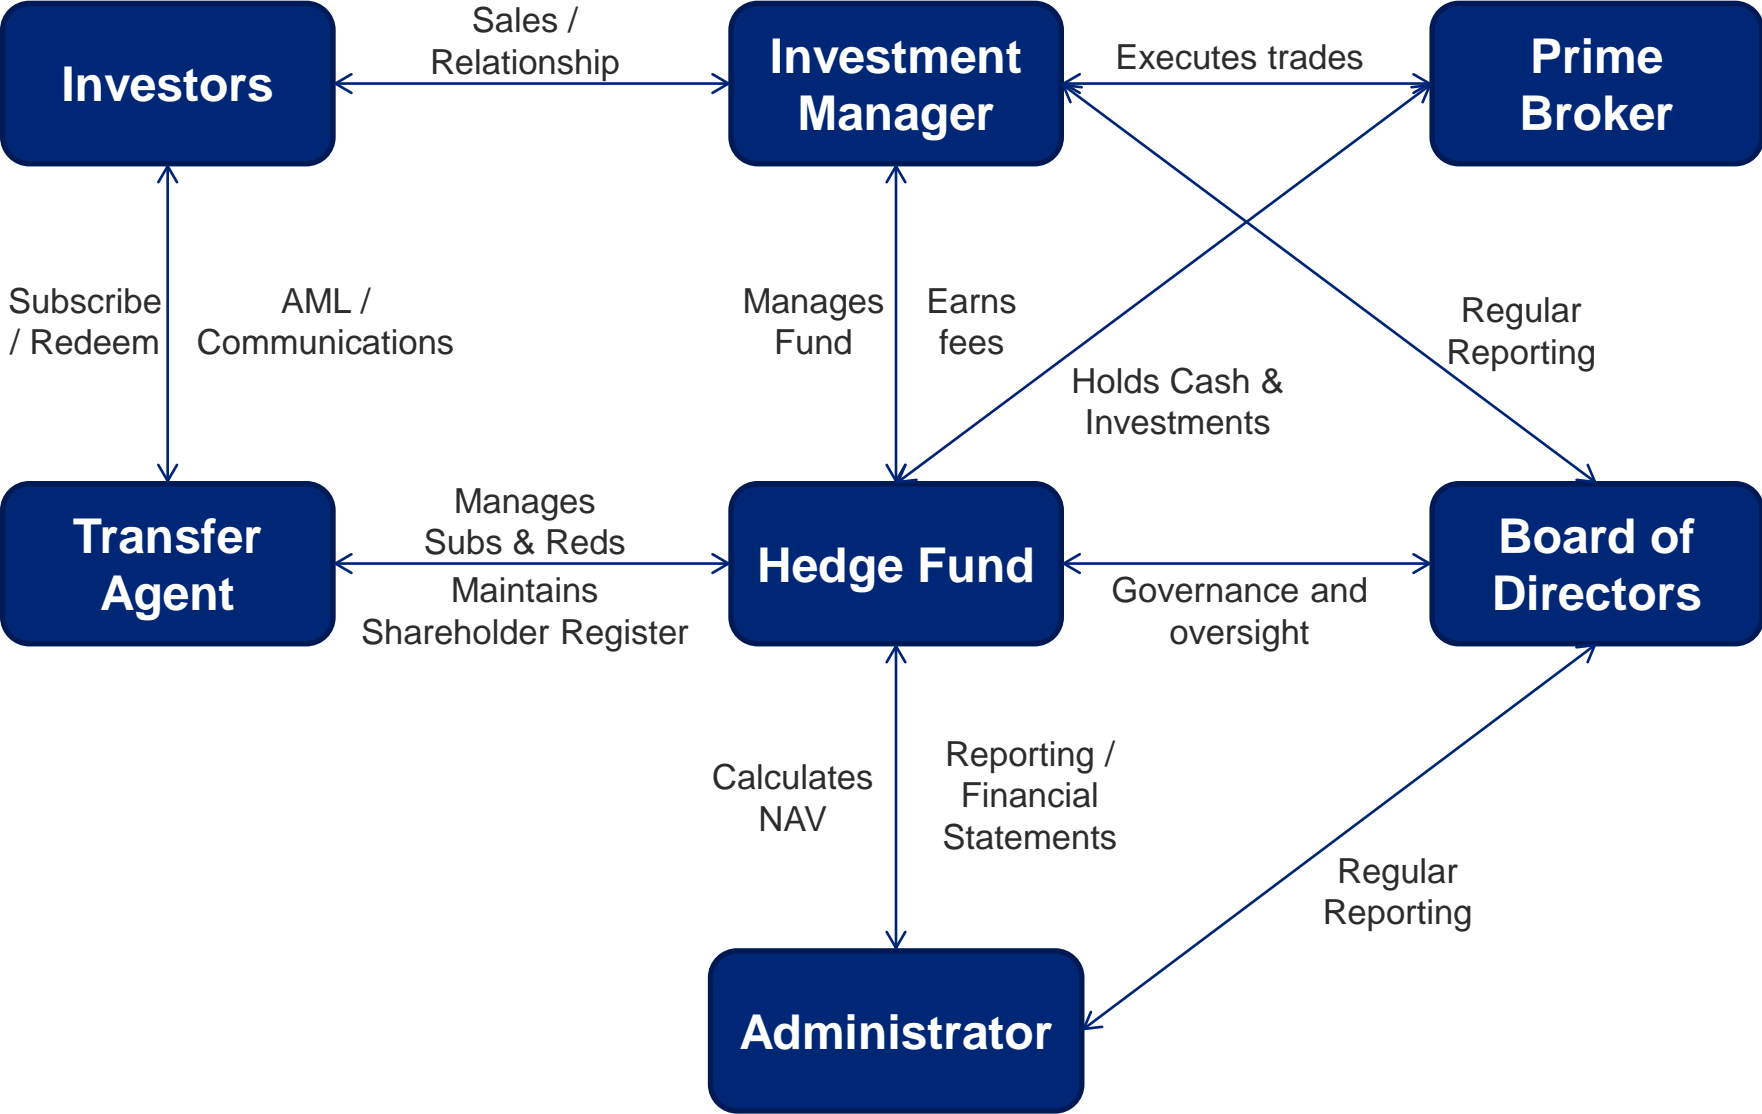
Investors

Sales / Relationship

Investment Manager

Executes trades

Prime Broker

Subscribe / Redeem

AML / Communications

Manages Fund

Earns fees

Regular Reporting

Holds Cash & Investments

Transfer Agent

Manages Subs & Reds

Maintains Shareholder Register

Hedge Fund

Governance and oversight

Board of Directors

Calculates NAV

Reporting / Financial Statements

Regular Reporting

Administrator